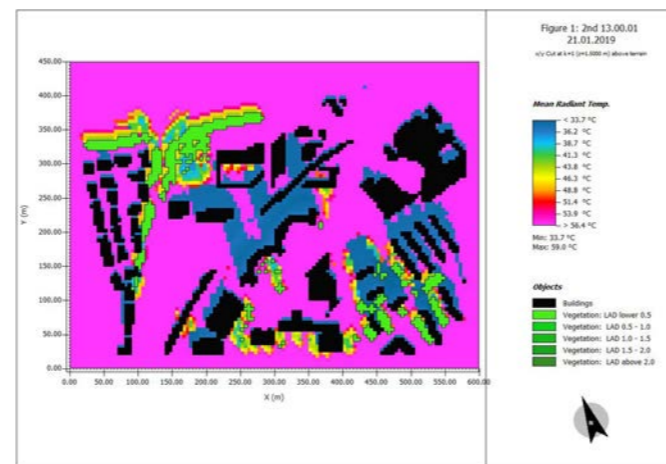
Figure 1: 2nd 13.00.01
21.01.2019
x/y Cut at k=1 (z=1.0000 m) above terrain

Mean Radiant Temp.
< 33.7 °C
36.2 °C
38.7 °C
41.3 °C
43.8 °C
46.3 °C
48.8 °C
51.4 °C
53.9 °C
> 56.4 °C
Min: 33.7 °C
Max: 59.0 °C

Objects
Buildings
Vegetation: LAD lower 0.5
Vegetation: LAD 0.5 - 1.0
Vegetation: LAD 1.0 - 1.5
Vegetation: LAD 1.5 - 2.0
Vegetation: LAD above 2.0

Y (m)
450.00
400.00
350.00
300.00
250.00
200.00
150.00
100.00
50.00
0.00
0.00 50.00 100.00 150.00 200.00 250.00 300.00 350.00 400.00 450.00 500.00 550.00 600.00
X (m)